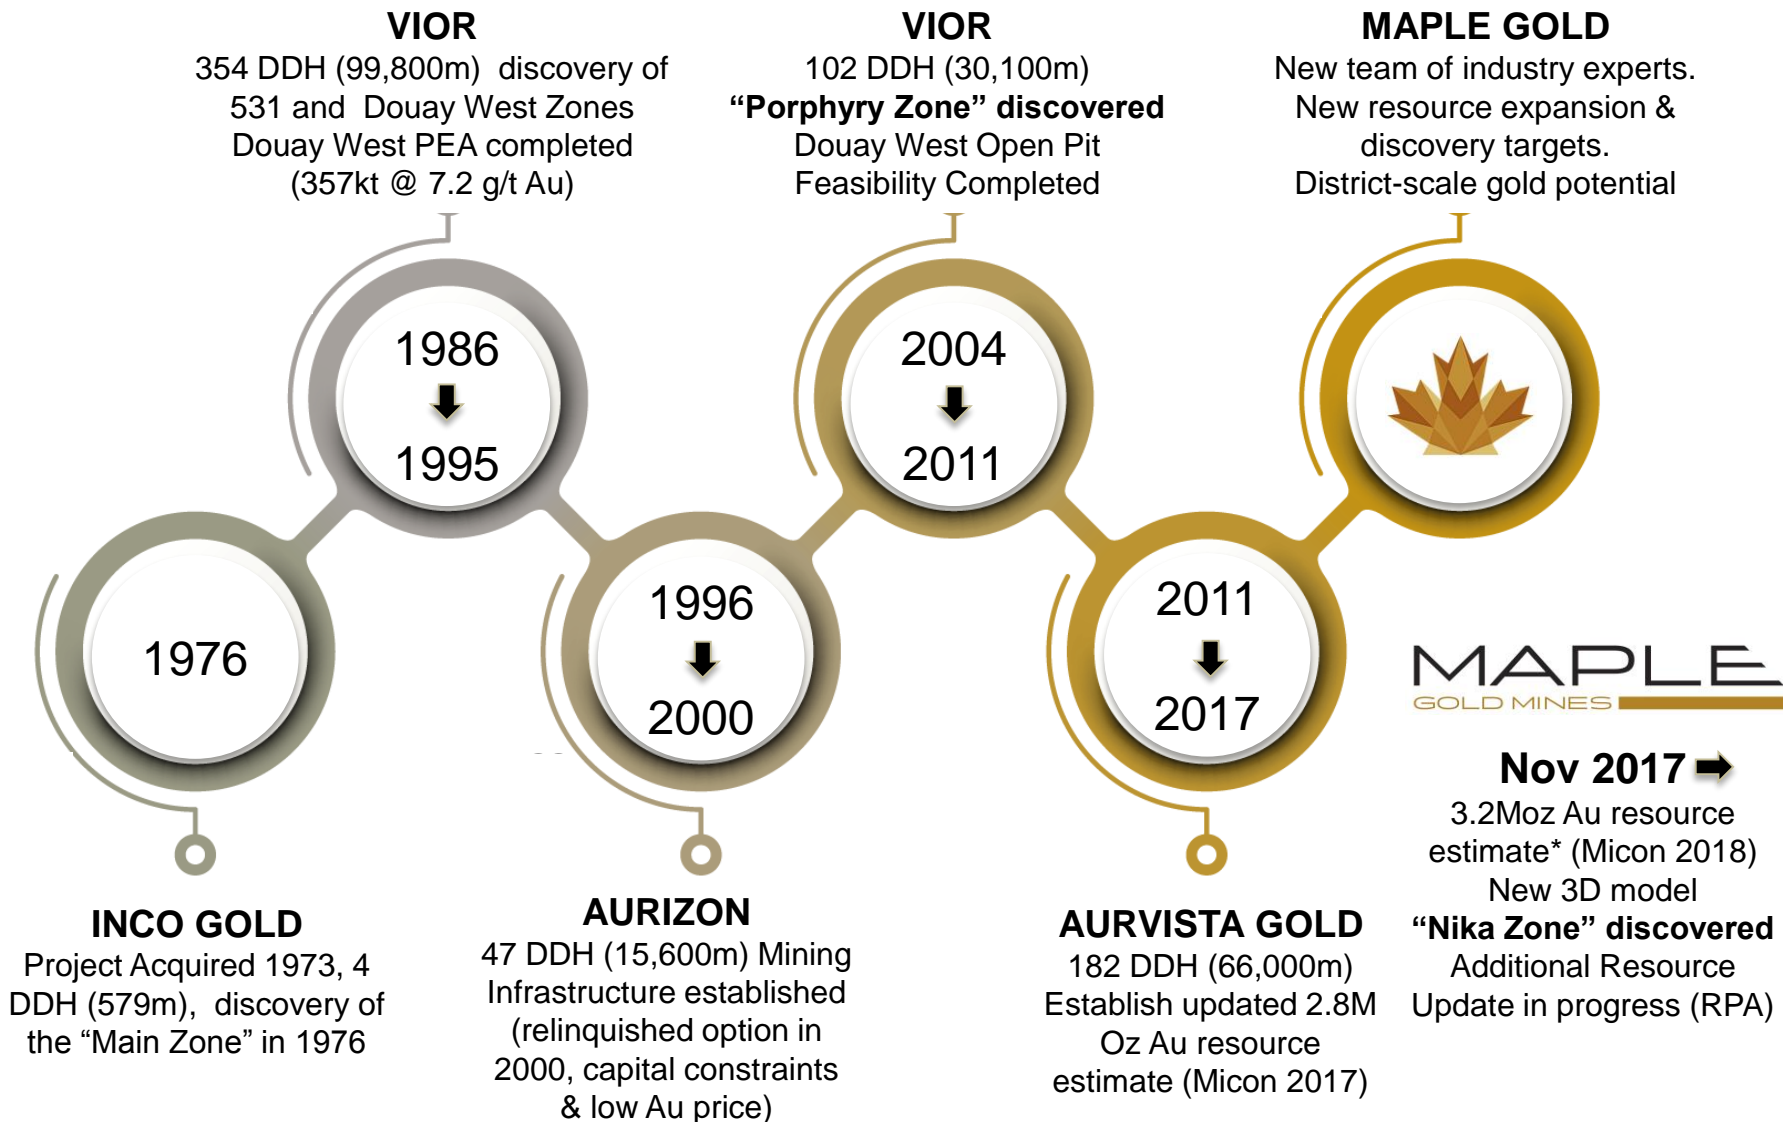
VIOR
354 DDH (99,800m) discovery of 531 and Douay West Zones
Douay West PEA completed (357kt @ 7.2 g/t Au)

VIOR
102 DDH (30,100m)
**“Porphyry Zone” discovered**
Douay West Open Pit Feasibility Completed

MAPLE GOLD
New team of industry experts.
New resource expansion & discovery targets.
District-scale gold potential

1986
⬇
1995

2004
⬇
2011

1976

1996
⬇
2000

2011
⬇
2017

MAPLE
GOLD MINES

Nov 2017 ➡
3.2Moz Au resource estimate* (Micon 2018)
New 3D model
**“Nika Zone” discovered**
Additional Resource Update in progress (RPA)

INCO GOLD
Project Acquired 1973, 4 DDH (579m), discovery of the “Main Zone” in 1976

AURIZON
47 DDH (15,600m) Mining Infrastructure established (relinquished option in 2000, capital constraints & low Au price)

AURVISTA GOLD
182 DDH (66,000m)
Establish updated 2.8M Oz Au resource estimate (Micon 2017)